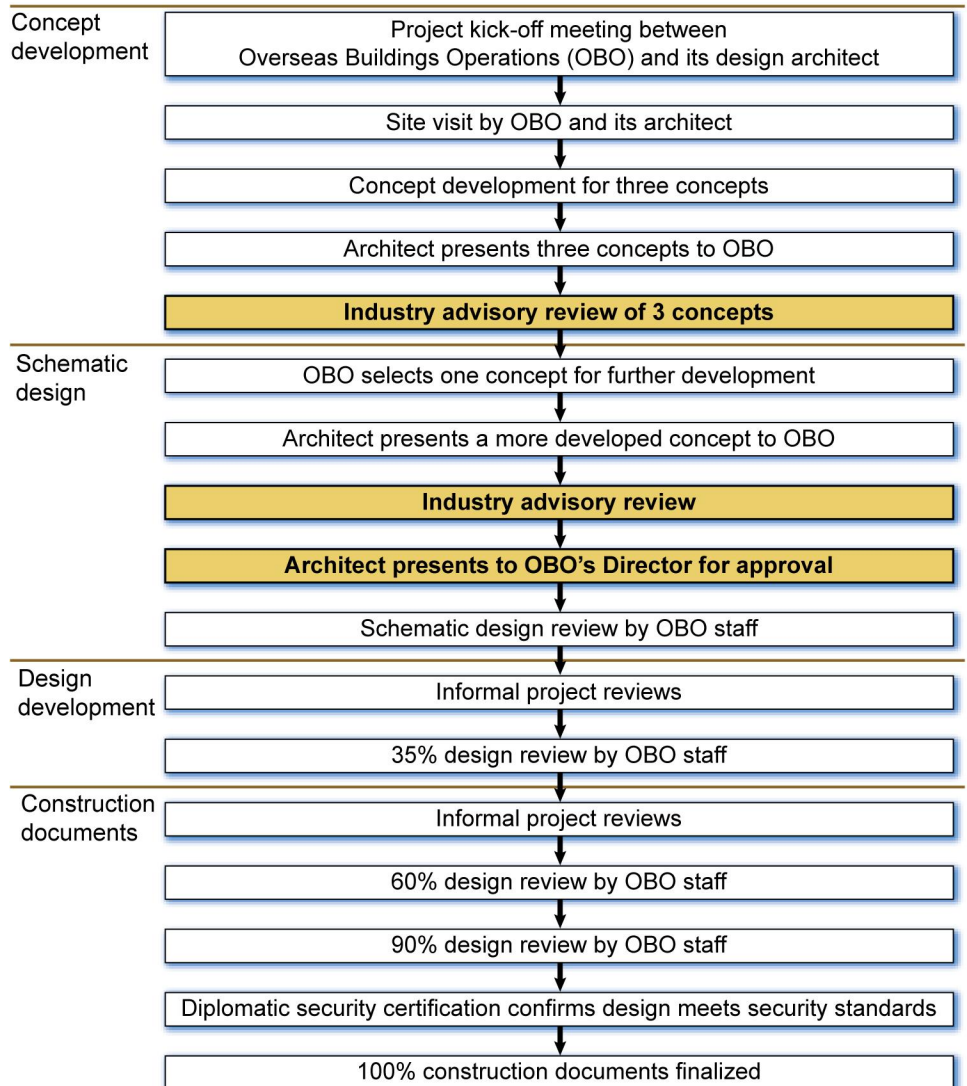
Concept development

Project kick-off meeting between Overseas Buildings Operations (OBO) and its design architect

Site visit by OBO and its architect

Concept development for three concepts

Architect presents three concepts to OBO

Industry advisory review of 3 concepts

Schematic design

OBO selects one concept for further development

Architect presents a more developed concept to OBO

Industry advisory review

Architect presents to OBO's Director for approval

Schematic design review by OBO staff

Design development

Informal project reviews

35% design review by OBO staff

Construction documents

Informal project reviews

60% design review by OBO staff

90% design review by OBO staff

Diplomatic security certification confirms design meets security standards

100% construction documents finalized